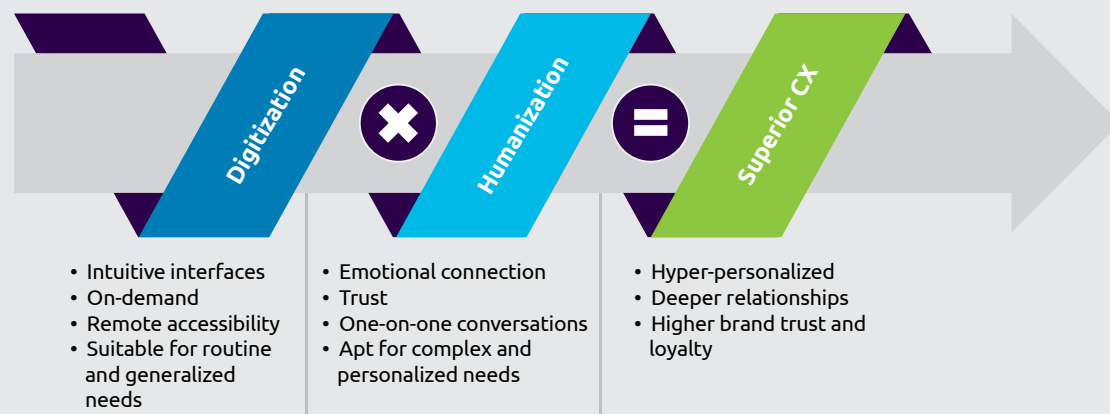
Digitization

Humanization

Superior CX

• Intuitive interfaces
• On-demand
• Remote accessibility
• Suitable for routine and generalized needs

• Emotional connection
• Trust
• One-on-one conversations
• Apt for complex and personalized needs

• Hyper-personalized
• Deeper relationships
• Higher brand trust and loyalty